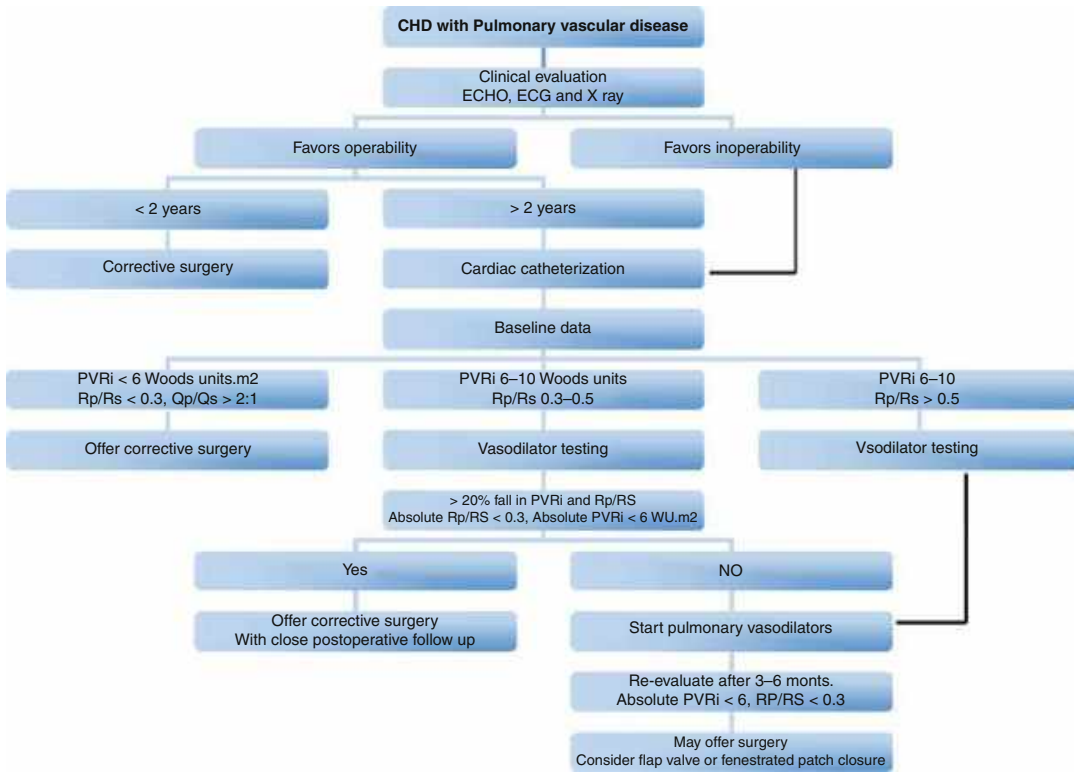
CHD with Pulmonary vascular disease

Clinical evaluation
ECHO, ECG and X ray

Favors operability

Favors inoperability

< 2 years

> 2 years

Corrective surgery

Cardiac catheterization

Baseline data

PVRi < 6 Woods units.m2
Rp/Rs < 0.3, Qp/Qs > 2:1

PVRi 6–10 Woods units
Rp/Rs 0.3–0.5

PVRi 6–10
Rp/Rs > 0.5

Offer corrective surgery

Vasodilator testing

Vsodilator testing

> 20% fall in PVRi and Rp/RS
Absolute Rp/RS < 0.3, Absolute PVRi < 6 WU.m2

Yes

NO

Offer corrective surgery
With close postoperative follow up

Start pulmonary vasodilators

Re-evaluate after 3–6 monts.
Absolute PVRi < 6, RP/RS < 0.3

May offer surgery
Consider flap valve or fenestrated patch closure